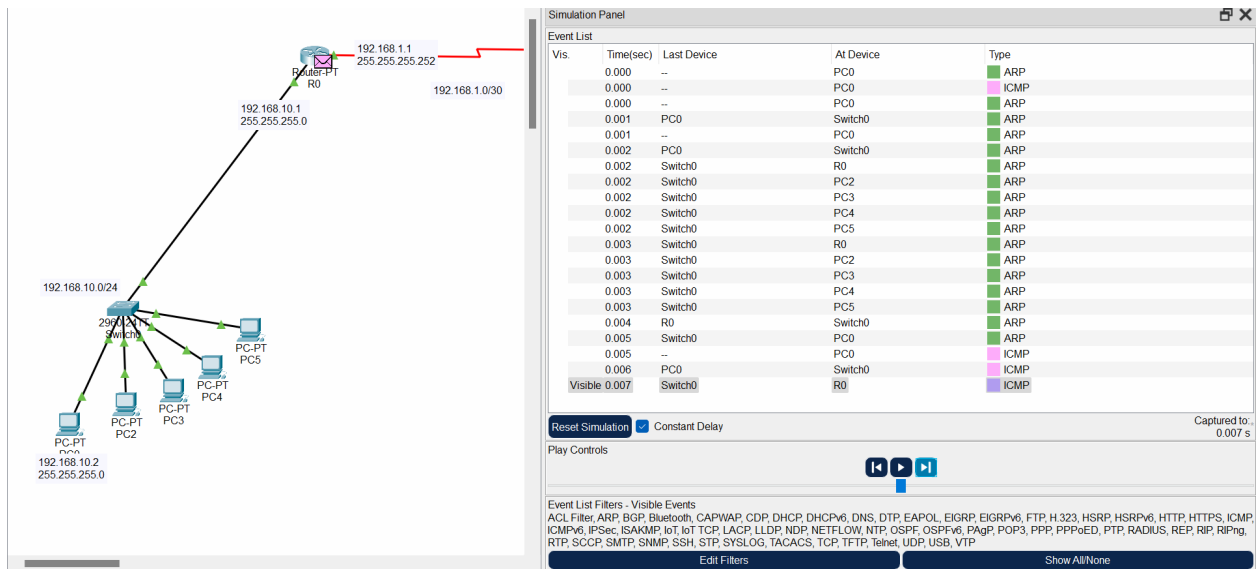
192.168.1.1
255.255.255.252
Router-PT
R0
192.168.1.0/30
192.168.10.1
255.255.255.0
192.168.10.0/24
2960-24TT
Switch0
PC-PT
PC5
PC-PT
PC4
PC-PT
PC3
PC-PT
PC2
PC-PT
PC0
192.168.10.2
255.255.255.0

Simulation Panel
Event List

| Vis. | Time(sec) | Last Device | At Device | Type |
|---|---|---|---|---|
| | 0.000 | -- | PC0 | ARP |
| | 0.000 | -- | PC0 | ICMP |
| | 0.000 | -- | PC0 | ARP |
| | 0.001 | PC0 | Switch0 | ARP |
| | 0.001 | -- | PC0 | ARP |
| | 0.002 | PC0 | Switch0 | ARP |
| | 0.002 | Switch0 | R0 | ARP |
| | 0.002 | Switch0 | PC2 | ARP |
| | 0.002 | Switch0 | PC3 | ARP |
| | 0.002 | Switch0 | PC4 | ARP |
| | 0.002 | Switch0 | PC5 | ARP |
| | 0.003 | Switch0 | R0 | ARP |
| | 0.003 | Switch0 | PC2 | ARP |
| | 0.003 | Switch0 | PC3 | ARP |
| | 0.003 | Switch0 | PC4 | ARP |
| | 0.003 | Switch0 | PC5 | ARP |
| | 0.004 | R0 | Switch0 | ARP |
| | 0.005 | Switch0 | PC0 | ARP |
| | 0.005 | -- | PC0 | ICMP |
| | 0.006 | PC0 | Switch0 | ICMP |
| Visible | 0.007 | Switch0 | R0 | ICMP |

Reset Simulation
Constant Delay
Captured to:
0.007 s
Play Controls
Event List Filters - Visible Events
ACL Filter, ARP, BGP, Bluetooth, CAPWAP, CDP, DHCP, DHCPv6, DNS, DTP, EAPOL, EIGRP, EIGRPv6, FTP, H.323, HSRP, HSRPv6, HTTP, HTTPS, ICMP, ICMPv6, IPSec, ISAKMP, IoT, IoT TCP, LACP, LLDP, NDP, NETFLOW, NTP, OSPF, OSPFv6, PAgP, POP3, PPP, PPPoED, PTP, RADIUS, REP, RIP, RIPng, RTP, SCCP, SMTP, SNMP, SSH, STP, SYSLOG, TACACS, TCP, TFTP, Telnet, UDP, USB, VTP
Edit Filters
Show All/None